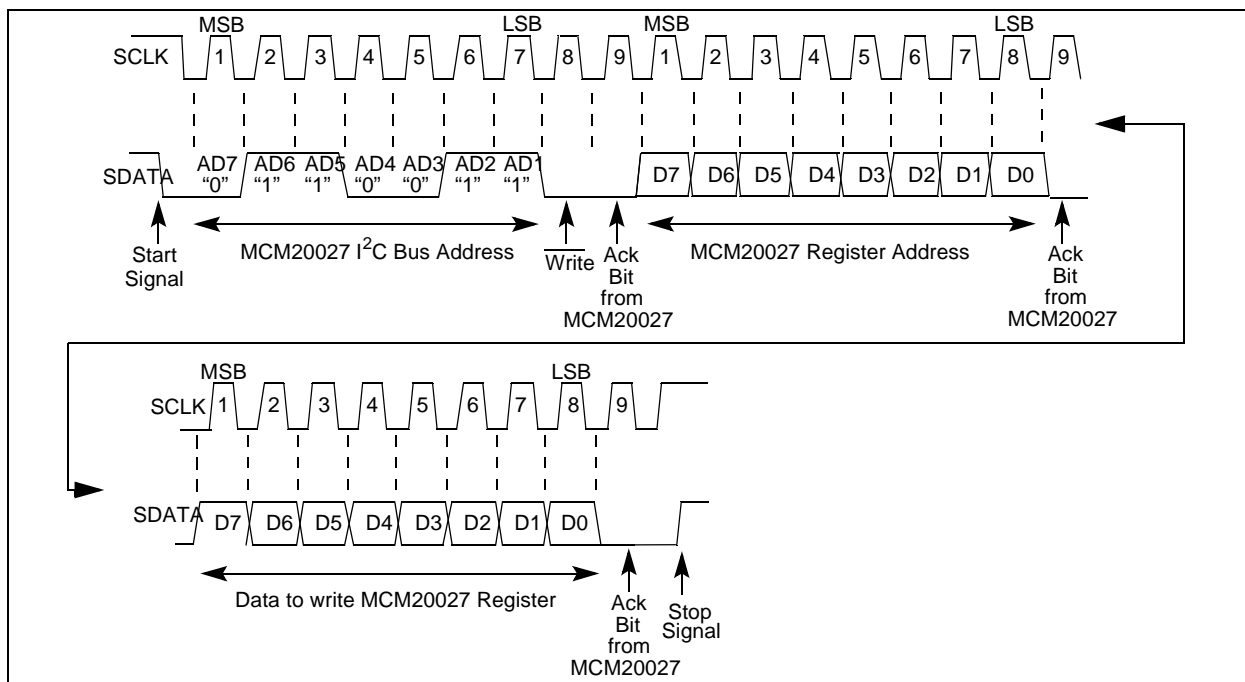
MSB LSB MSB LSB

SCLK 1 2 3 4 5 6 7 8 9 1 2 3 4 5 6 7 8 9

SDATA AD7 "0" AD6 "1" AD5 "1" AD4 "0" AD3 "0" AD2 "1" AD1 "1" D7 D6 D5 D4 D3 D2 D1 D0

Start Signal

MCM20027 I$^2$C Bus Address

$\overline{\text{Write}}$

Ack Bit from MCM20027

MCM20027 Register Address

Ack Bit from MCM20027

MSB LSB

SCLK 1 2 3 4 5 6 7 8 9

SDATA D7 D6 D5 D4 D3 D2 D1 D0

Data to write MCM20027 Register

Ack Bit from MCM20027

Stop Signal